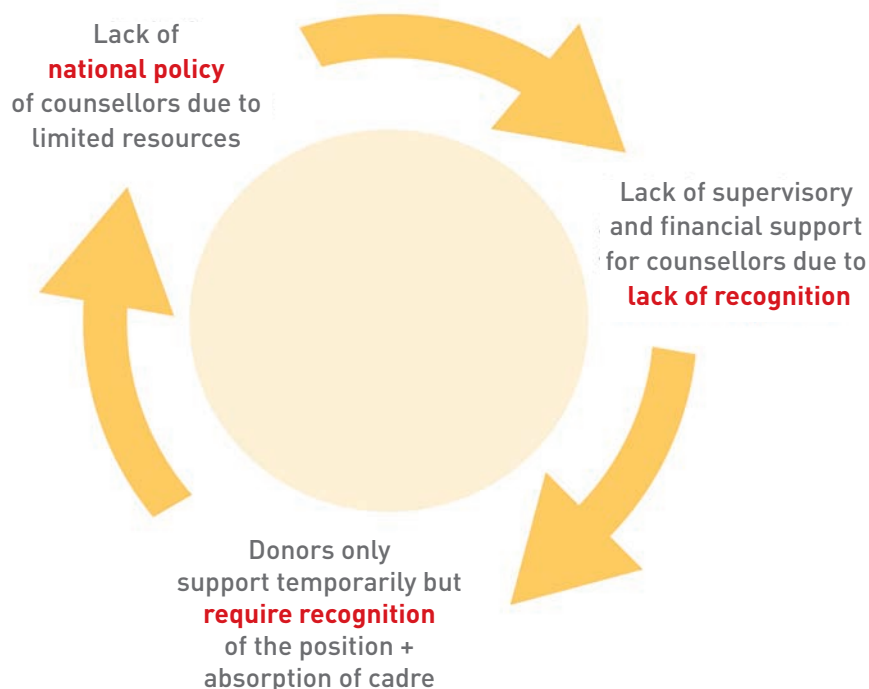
Lack of national policy of counsellors due to limited resources

Lack of supervisory and financial support for counsellors due to lack of recognition

Donors only support temporarily but require recognition of the position + absorption of cadre